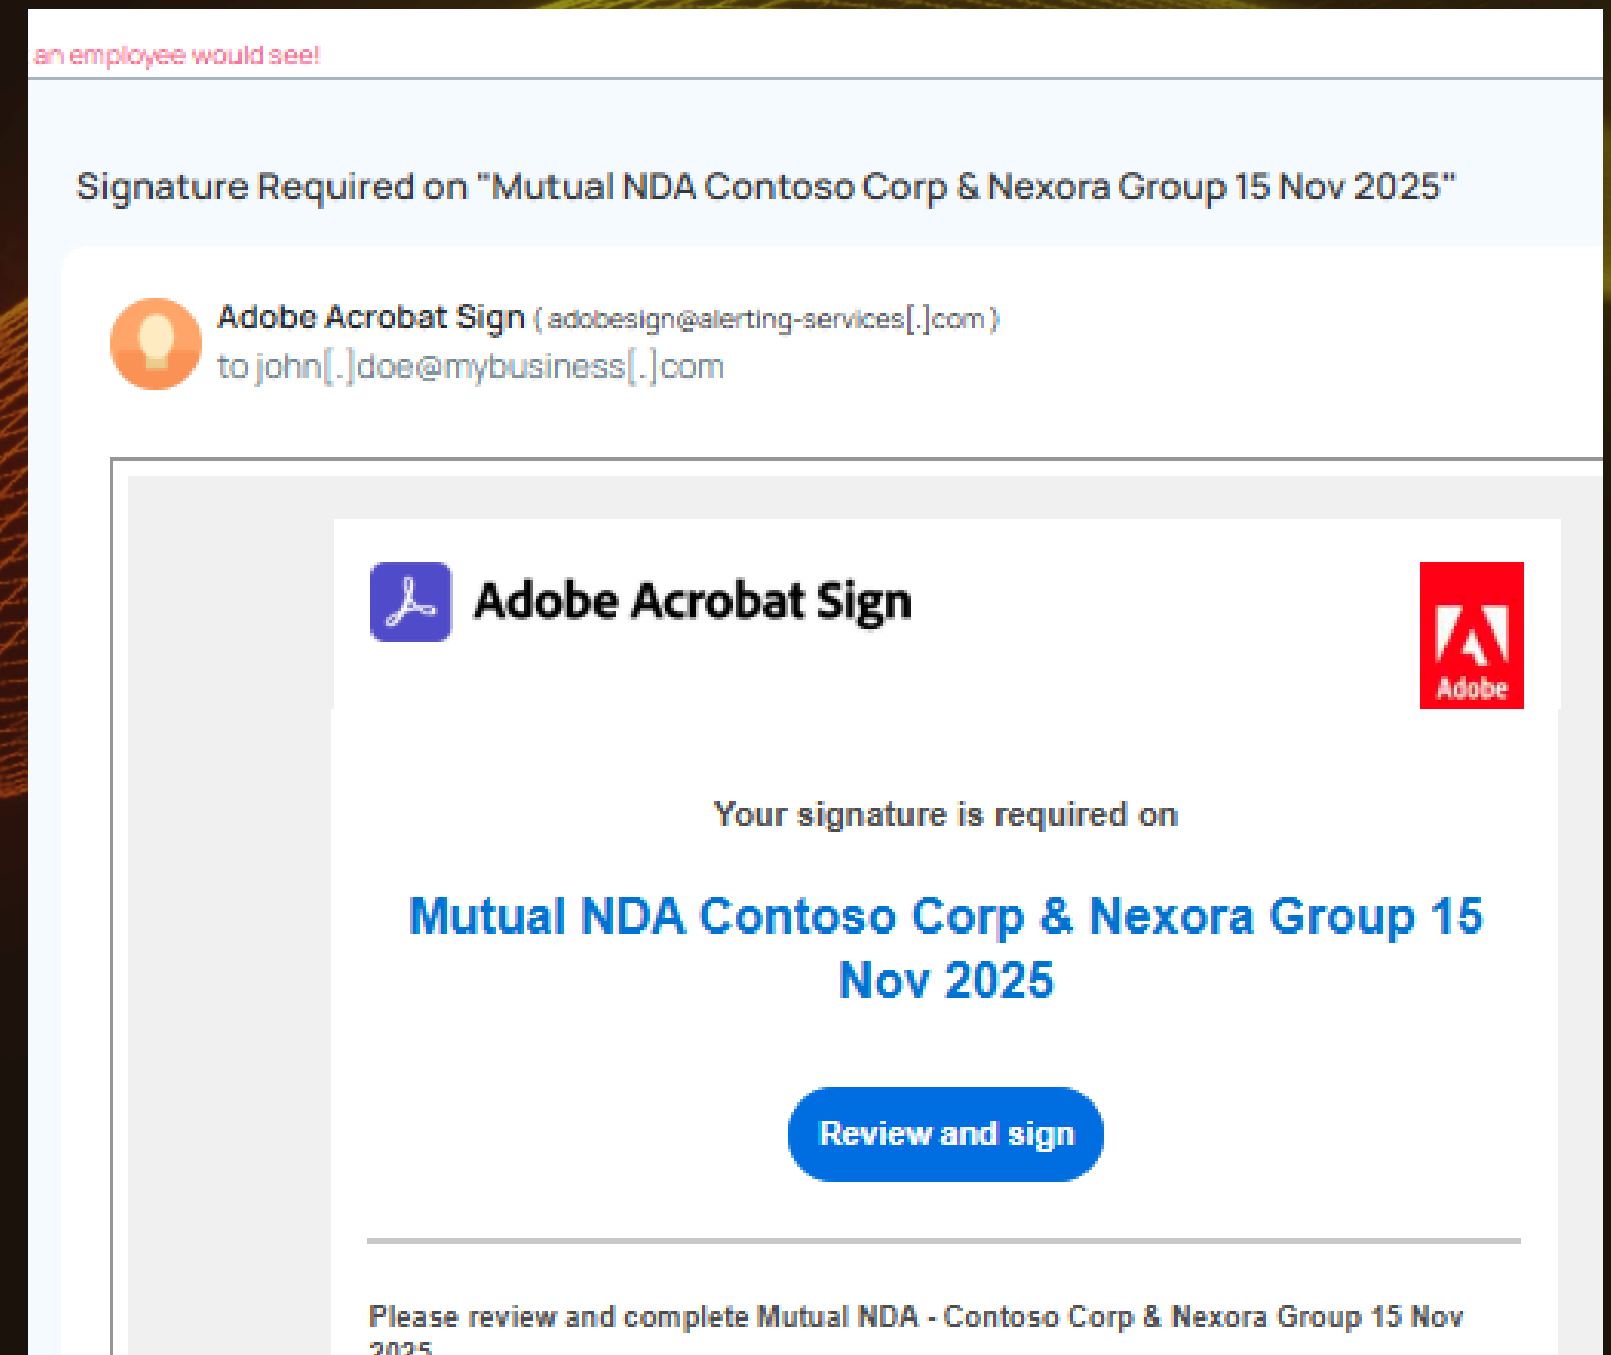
an employee would see!

Signature Required on "Mutual NDA Contoso Corp & Nexora Group 15 Nov 2025"

Adobe Acrobat Sign ( adobesign@alerting-services[.]com )
to john[.]doe@mybusiness[.]com

Adobe Acrobat Sign

Adobe

Your signature is required on

Mutual NDA Contoso Corp & Nexora Group 15 Nov 2025

Review and sign

Please review and complete Mutual NDA - Contoso Corp & Nexora Group 15 Nov 2025